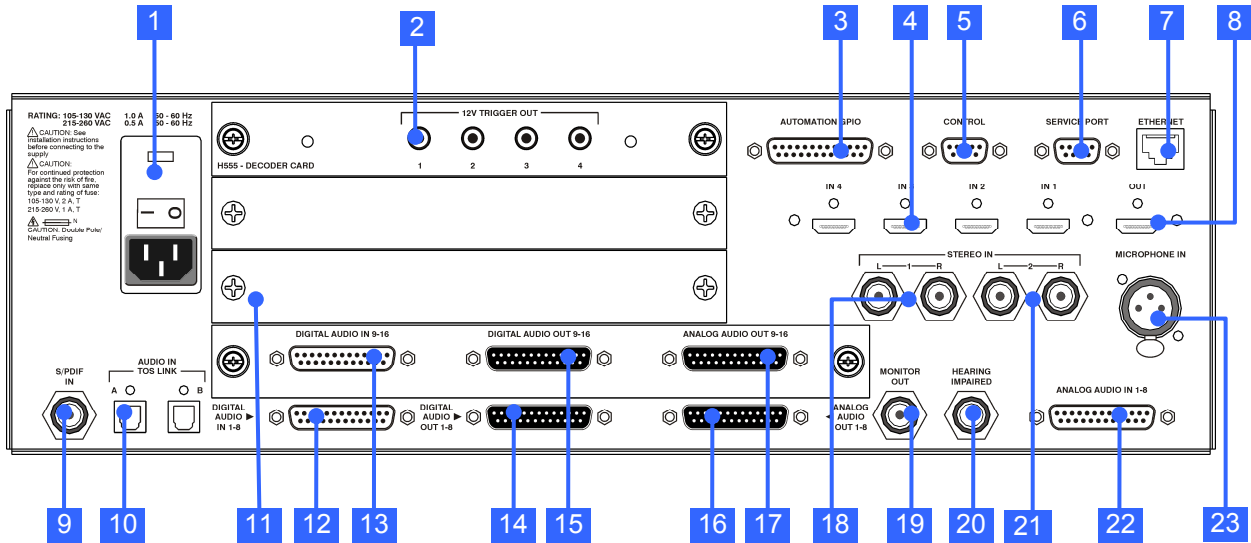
1
2
3
4
5
6
7
8

RATING: 105-130 VAC 1.0 A 50 - 60 Hz
215-260 VAC 0.5 A 50 - 60 Hz

CAUTION: See installation instructions before connecting to the supply

CAUTION: For continued protection against the risk of fire, replace only with same type and rating of fuse: 105-130 V, 2 A, T 215-260 V, 1 A, T

N
CAUTION: Double Pole/ Neutral Fusing

12V TRIGGER OUT
1 2 3 4
H555 - DECODER CARD

AUTOMATION GPIO
CONTROL
SERVICE PORT
ETHERNET

IN 4 IN 3 IN 2 IN 1 OUT

STEREO IN
L 1 R L 2 R

MICROPHONE IN

DIGITAL AUDIO IN 9-16
DIGITAL AUDIO OUT 9-16
ANALOG AUDIO OUT 9-16

S/PDIF IN
AUDIO IN TOS LINK
A B

DIGITAL AUDIO IN 1-8
DIGITAL AUDIO OUT 1-8
ANALOG AUDIO OUT 1-8

MONITOR OUT
HEARING IMPAIRED
ANALOG AUDIO IN 1-8

9
10
11
12
13
14
15
16
17
18
19
20
21
22
23